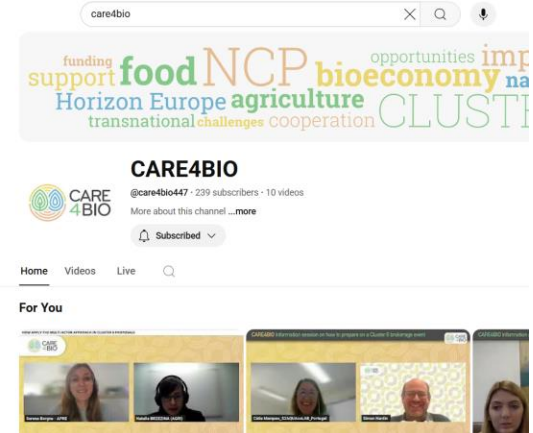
care4bio

funding opportunities imp
support food NCP bioeconomy na
Horizon Europe agriculture CLUST
transnational challenges cooperation

CARE 4BIO

CARE4BIO
@care4bio447 · 239 subscribers · 10 videos
More about this channel ...more
Subscribed

Home Videos Live

For You

CARE 4BIO

CARE4BIO information session on how to prepare on a Cluster 6 brokerage event

CARE4BIO information